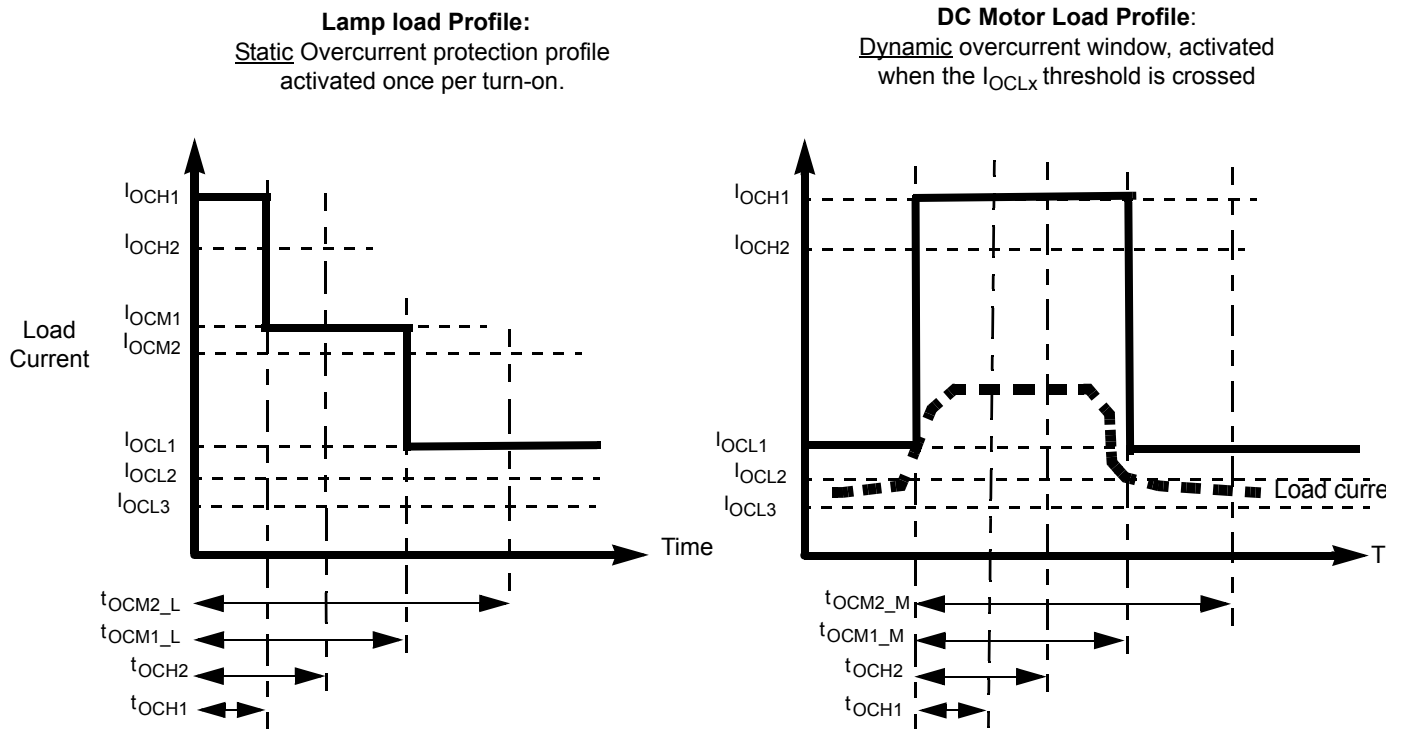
**Lamp load Profile:**
Static Overcurrent protection profile activated once per turn-on.

**DC Motor Load Profile**:
Dynamic overcurrent window, activated when the $I_{OCLx}$ threshold is crossed

$I_{OCH1}$
$I_{OCH2}$
Load Current
$I_{OCM1}$
$I_{OCM2}$
$I_{OCL1}$
$I_{OCL2}$
$I_{OCL3}$
Time
$t_{OCM2\_L}$
$t_{OCM1\_L}$
$t_{OCH2}$
$t_{OCH1}$

$I_{OCH1}$
$I_{OCH2}$
$I_{OCL1}$
$I_{OCL2}$
$I_{OCL3}$
Load curre
T
$t_{OCM2\_M}$
$t_{OCM1\_M}$
$t_{OCH2}$
$t_{OCH1}$